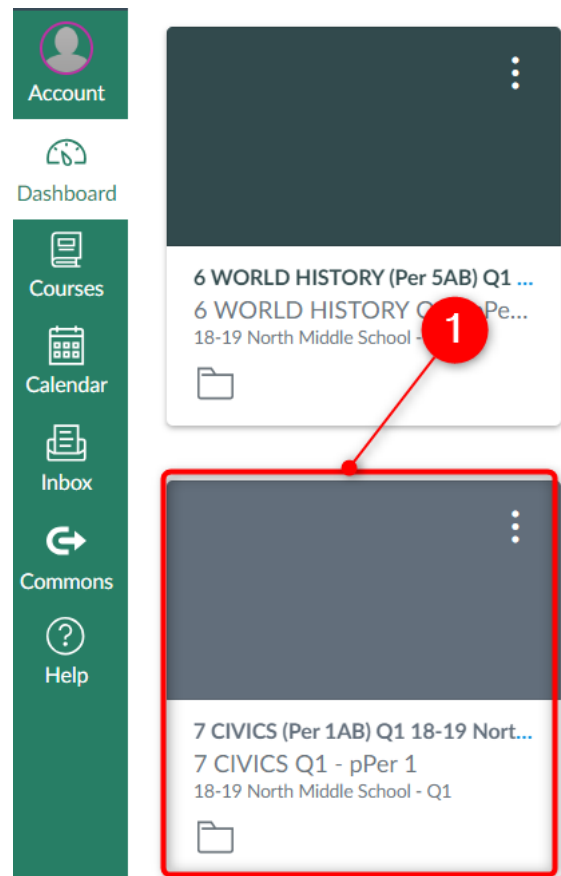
Account
Dashboard
Courses
Calendar
Inbox
Commons
Help

6 WORLD HISTORY (Per 5AB) Q1 ...
6 WORLD HISTORY Q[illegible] Pe...
18-19 North Middle School - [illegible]

1

7 CIVICS (Per 1AB) Q1 18-19 Nort...
7 CIVICS Q1 - pPer 1
18-19 North Middle School - Q1